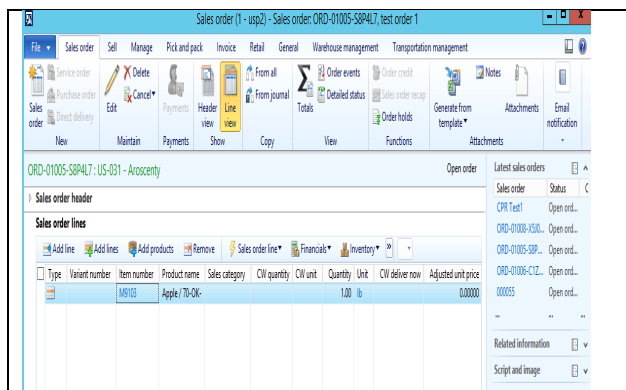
Sales order (1 - usp2) - Sales order: ORD-01005-S8P4L7, test order 1

File | Sales order | Sell | Manage | Pick and pack | Invoice | Retail | General | Warehouse management | Transportation management

Sales order | Service order | Purchase order | Direct delivery | New
Edit | Delete | Cancel | Maintain
Payments | Payments
Header view | Line view | Show
From all | From journal | Copy
Totals | Order events | Detailed status | View
Order credit | Sales order recap | Order holds | Functions
Generate from template | Notes | Attachments | Attachments
Email notification

ORD-01005-S8P4L7 : US-031 - Aroscenty | Open order

Sales order header

Sales order lines

Add line | Add lines | Add products | Remove | Sales order line | Financials | Inventory

| Type | Variant number | Item number | Product name | Sales category | CW quantity | CW unit | Quantity | Unit | CW deliver now | Adjusted unit price |
|---|---|---|---|---|---|---|---|---|---|---|
| | | M9103 | Apple / 70-OK- | | | | 1.00 | lb | | 0.00000 |

Latest sales orders

| Sales order | Status |
|---|---|
| CPR Test1 | Open ord... |
| ORD-01008-X5I0... | Open ord... |
| ORD-01005-S8P... | Open ord... |
| ORD-01006-C1Z... | Open ord... |
| 000055 | Open ord... |

Related information

Script and image